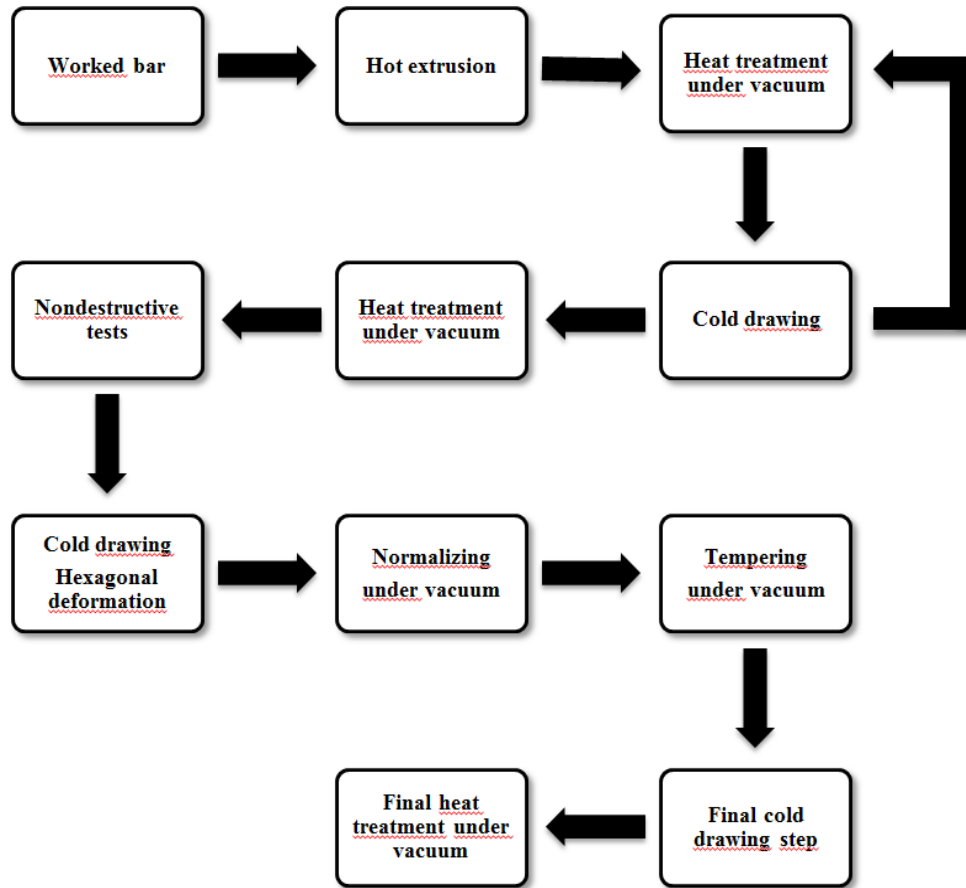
Worked bar

Hot extrusion

Heat treatment under vacuum

Cold drawing

Heat treatment under vacuum

Nondestructive tests

Cold drawing Hexagonal deformation

Normalizing under vacuum

Tempering under vacuum

Final cold drawing step

Final heat treatment under vacuum